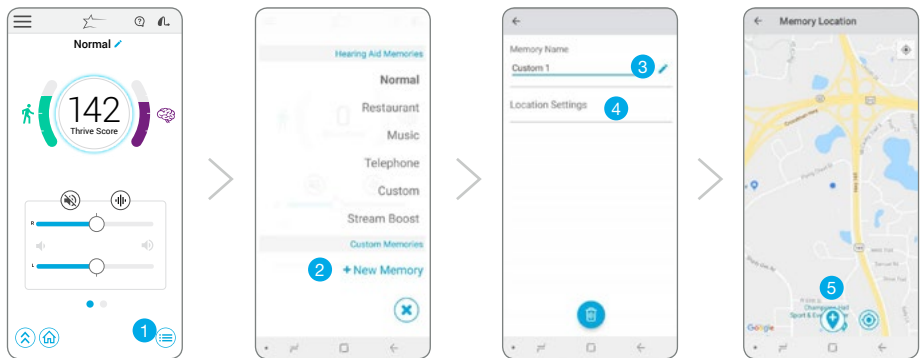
Normal

142
Thrive Score

R

L

1

Hearing Aid Memories

Normal

Restaurant

Music

Telephone

Custom

Stream Boost

Custom Memories

2 + New Memory

Memory Name

Custom 1 3

Location Settings 4

Memory Location

5

Google